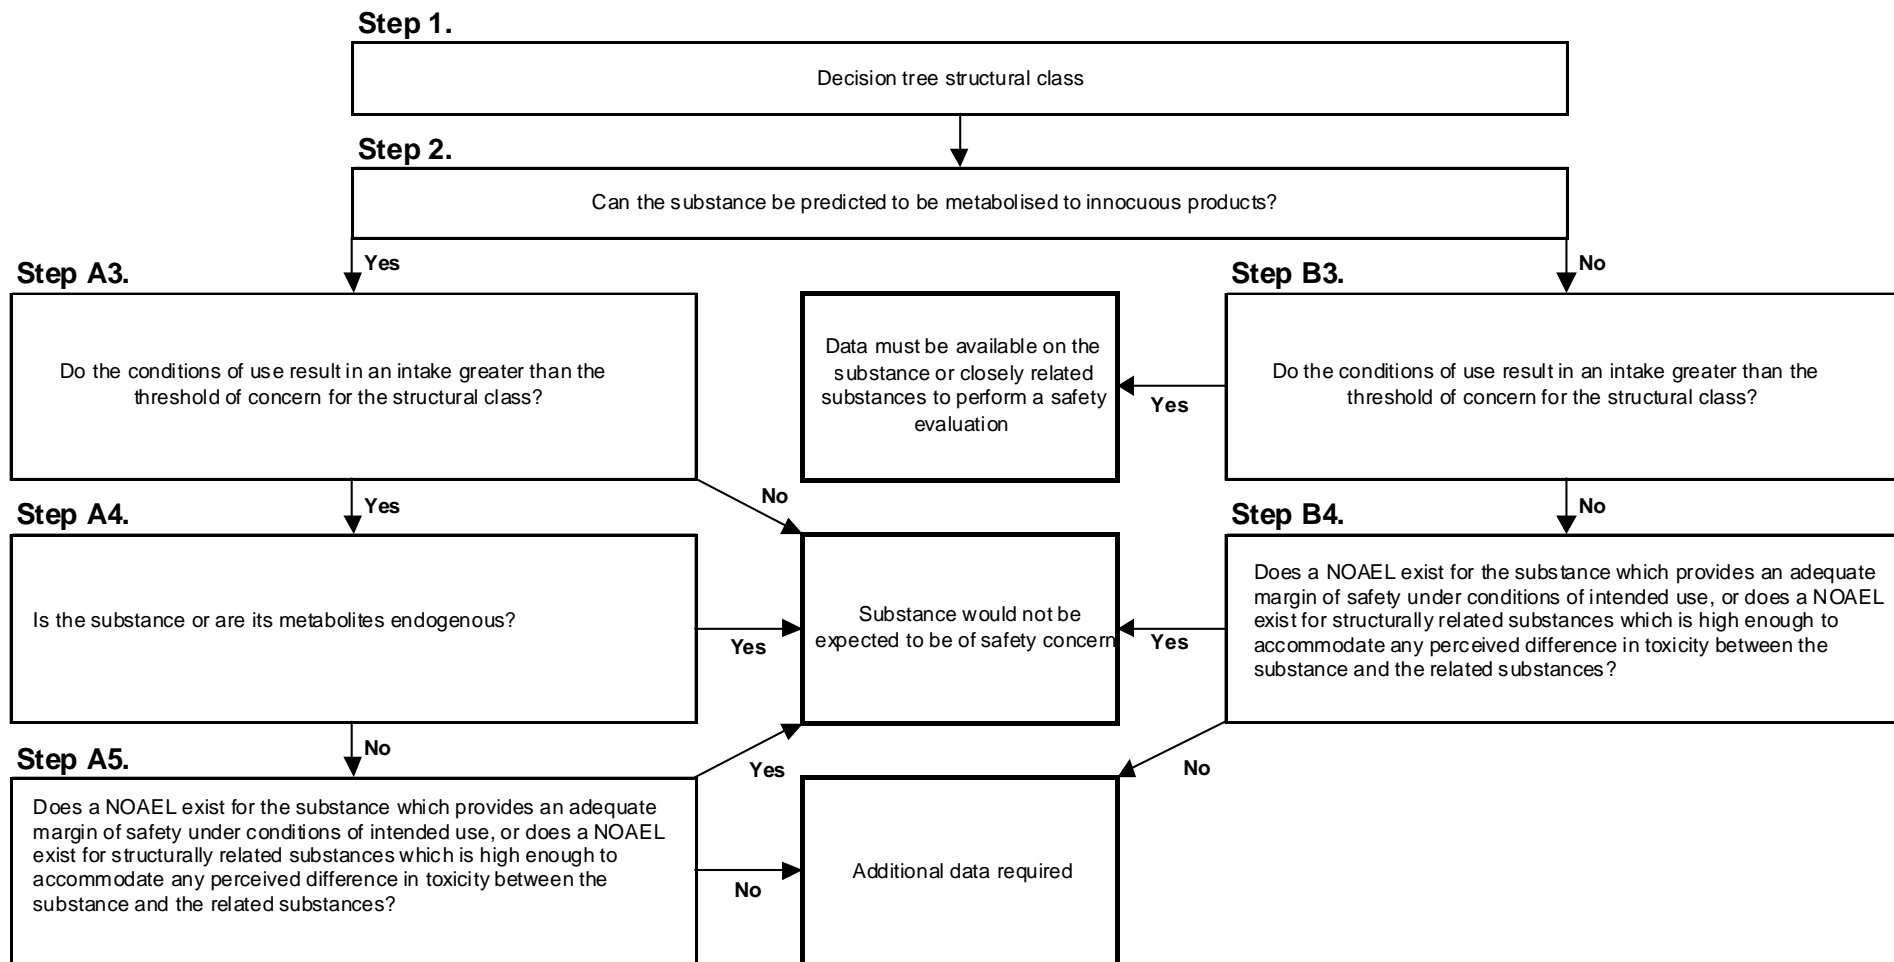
Step 1.

Decision tree structural class

Step 2.

Can the substance be predicted to be metabolised to innocuous products?

Yes

No

Step A3.

Do the conditions of use result in an intake greater than the threshold of concern for the structural class?

Data must be available on the substance or closely related substances to perform a safety evaluation

Yes

Step B3.

Do the conditions of use result in an intake greater than the threshold of concern for the structural class?

Yes

No

No

Step A4.

Is the substance or are its metabolites endogenous?

Yes

Substance would not be expected to be of safety concern

Yes

Step B4.

Does a NOAEL exist for the substance which provides an adequate margin of safety under conditions of intended use, or does a NOAEL exist for structurally related substances which is high enough to accommodate any perceived difference in toxicity between the substance and the related substances?

No

Step A5.

Yes

No

Does a NOAEL exist for the substance which provides an adequate margin of safety under conditions of intended use, or does a NOAEL exist for structurally related substances which is high enough to accommodate any perceived difference in toxicity between the substance and the related substances?

No

Additional data required